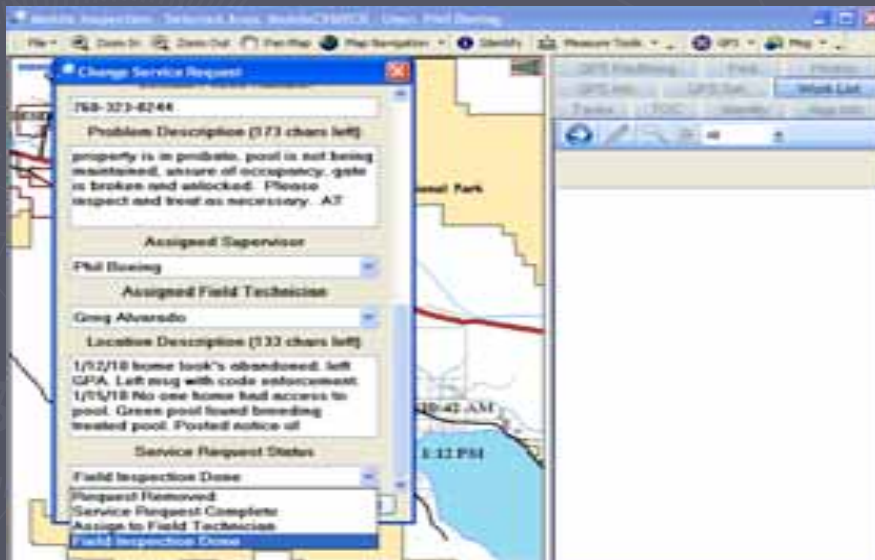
Mobile Inspection - Selected Area: MobileCHECK - User: Phil Boeing

File Zoom In Zoom Out Pan Map Map Navigation Identify Measure Tools GPS Pkg

Change Service Request

760-323-8244

Problem Description (173 chars left)

property is in probate, pool is not being maintained, unsure of occupancy, gate is broken and unlocked. Please inspect and treat as necessary. AT

Assigned Supervisor

Phil Boeing

Assigned Field Technician

Greg Alvarado

Location Description (133 chars left)

1/12/10 home look's abandoned. left GPA. Left msg with code enforcement. 1/15/10 No one home had access to pool. Green pool found breeding treated pool. Posted notice of

Service Request Status

Field Inspection Done

Request Removed
Service Request Complete
Assign to Field Technician
Field Inspection Done

GPS Positioning Find Photo
GPS Info GPS Set Work List
Tasks TOC Identify App Info

onal Park

10:42 AM

1:12 PM